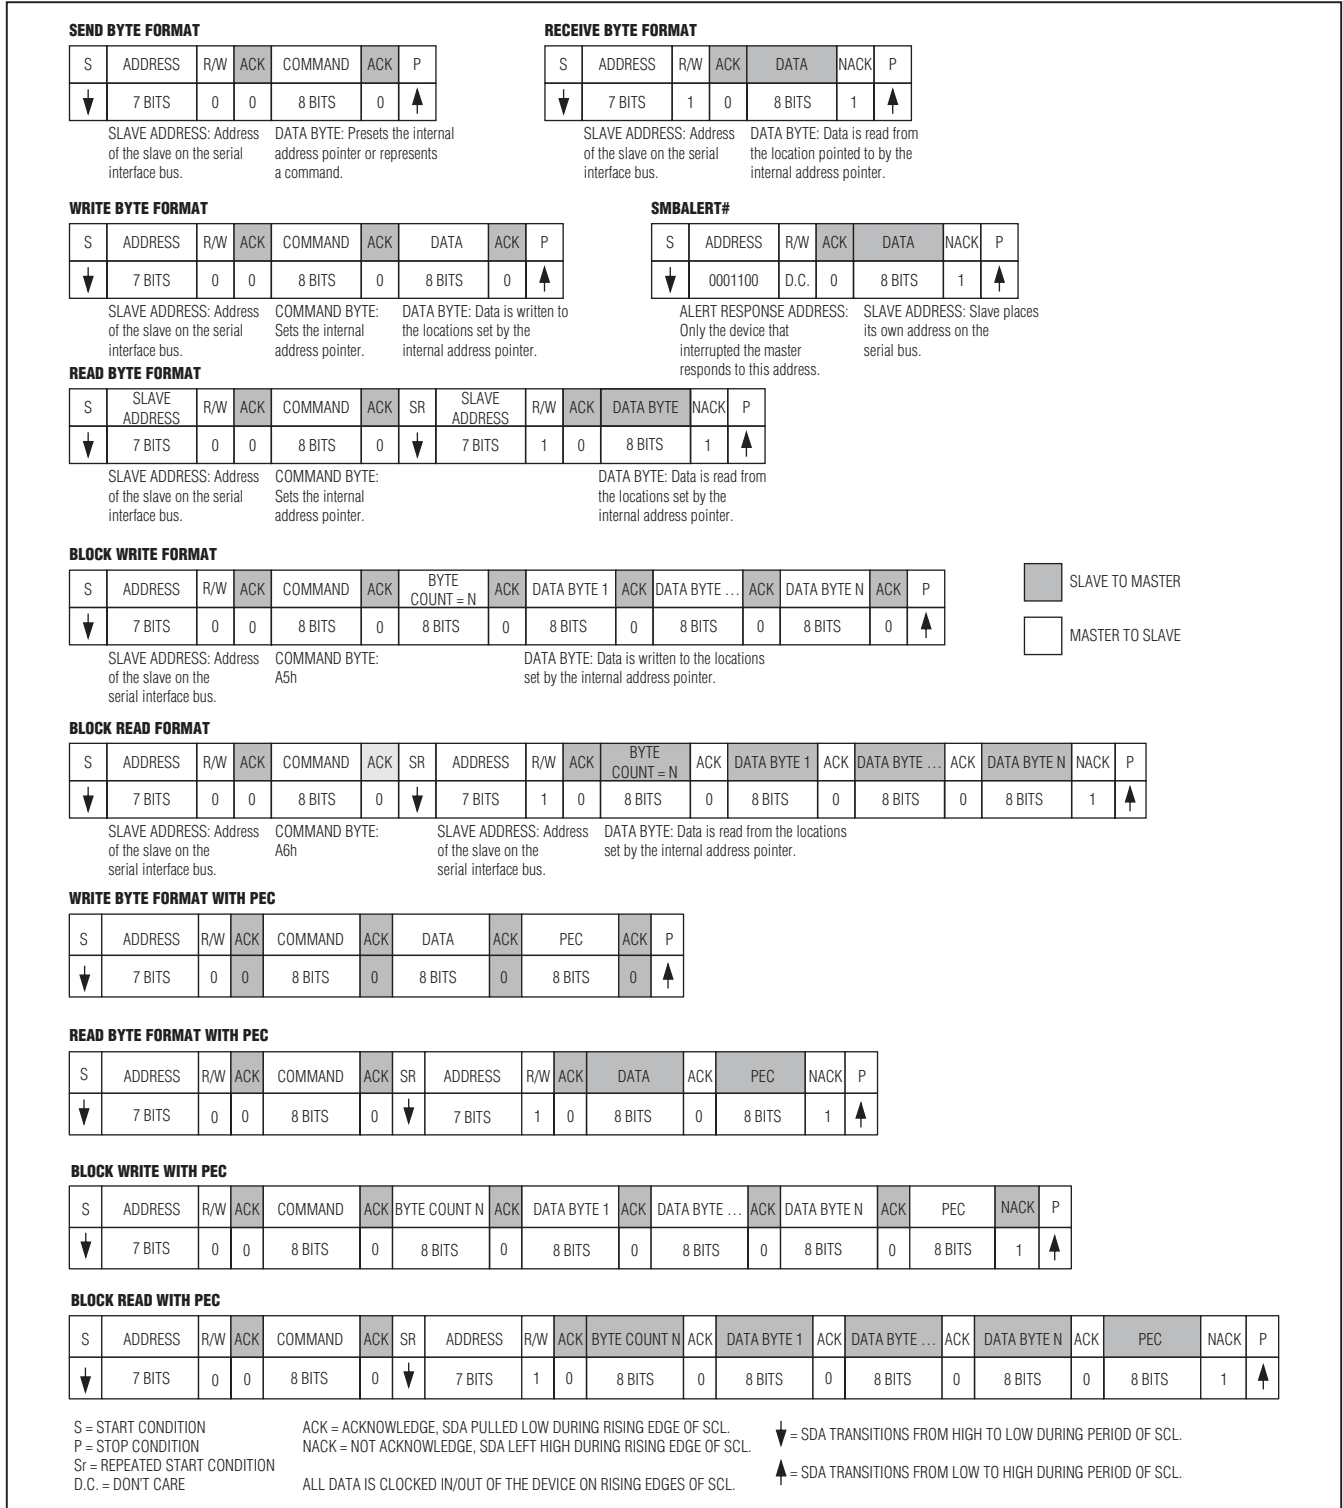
SEND BYTE FORMAT

| S | ADDRESS | R/W | ACK | COMMAND | ACK | P |
|---|---|---|---|---|---|---|
| ↓ | 7 BITS | 0 | 0 | 8 BITS | 0 | ↑ |

SLAVE ADDRESS: Address of the slave on the serial interface bus.
DATA BYTE: Presets the internal address pointer or represents a command.

RECEIVE BYTE FORMAT

| S | ADDRESS | R/W | ACK | DATA | NACK | P |
|---|---|---|---|---|---|---|
| ↓ | 7 BITS | 1 | 0 | 8 BITS | 1 | ↑ |

SLAVE ADDRESS: Address of the slave on the serial interface bus.
DATA BYTE: Data is read from the location pointed to by the internal address pointer.

WRITE BYTE FORMAT

| S | ADDRESS | R/W | ACK | COMMAND | ACK | DATA | ACK | P |
|---|---|---|---|---|---|---|---|---|
| ↓ | 7 BITS | 0 | 0 | 8 BITS | 0 | 8 BITS | 0 | ↑ |

SLAVE ADDRESS: Address of the slave on the serial interface bus.
COMMAND BYTE: Sets the internal address pointer.
DATA BYTE: Data is written to the locations set by the internal address pointer.

SMBALERT#

| S | ADDRESS | R/W | ACK | DATA | NACK | P |
|---|---|---|---|---|---|---|
| ↓ | 0001100 | D.C. | 0 | 8 BITS | 1 | ↑ |

ALERT RESPONSE ADDRESS: Only the device that interrupted the master responds to this address.
SLAVE ADDRESS: Slave places its own address on the serial bus.

READ BYTE FORMAT

| S | SLAVE ADDRESS | R/W | ACK | COMMAND | ACK | SR | SLAVE ADDRESS | R/W | ACK | DATA BYTE | NACK | P |
|---|---|---|---|---|---|---|---|---|---|---|---|---|
| ↓ | 7 BITS | 0 | 0 | 8 BITS | 0 | ↓ | 7 BITS | 1 | 0 | 8 BITS | 1 | ↑ |

SLAVE ADDRESS: Address of the slave on the serial interface bus.
COMMAND BYTE: Sets the internal address pointer.
DATA BYTE: Data is read from the locations set by the internal address pointer.

BLOCK WRITE FORMAT

| S | ADDRESS | R/W | ACK | COMMAND | ACK | BYTE COUNT = N | ACK | DATA BYTE 1 | ACK | DATA BYTE … | ACK | DATA BYTE N | ACK | P |
|---|---|---|---|---|---|---|---|---|---|---|---|---|---|---|
| ↓ | 7 BITS | 0 | 0 | 8 BITS | 0 | 8 BITS | 0 | 8 BITS | 0 | 8 BITS | 0 | 8 BITS | 0 | ↑ |

SLAVE ADDRESS: Address of the slave on the serial interface bus.
COMMAND BYTE: A5h
DATA BYTE: Data is written to the locations set by the internal address pointer.

SLAVE TO MASTER
MASTER TO SLAVE

BLOCK READ FORMAT

| S | ADDRESS | R/W | ACK | COMMAND | ACK | SR | ADDRESS | R/W | ACK | BYTE COUNT = N | ACK | DATA BYTE 1 | ACK | DATA BYTE … | ACK | DATA BYTE N | NACK | P |
|---|---|---|---|---|---|---|---|---|---|---|---|---|---|---|---|---|---|---|
| ↓ | 7 BITS | 0 | 0 | 8 BITS | 0 | ↓ | 7 BITS | 1 | 0 | 8 BITS | 0 | 8 BITS | 0 | 8 BITS | 0 | 8 BITS | 1 | ↑ |

SLAVE ADDRESS: Address of the slave on the serial interface bus.
COMMAND BYTE: A6h
SLAVE ADDRESS: Address of the slave on the serial interface bus.
DATA BYTE: Data is read from the locations set by the internal address pointer.

WRITE BYTE FORMAT WITH PEC

| S | ADDRESS | R/W | ACK | COMMAND | ACK | DATA | ACK | PEC | ACK | P |
|---|---|---|---|---|---|---|---|---|---|---|
| ↓ | 7 BITS | 0 | 0 | 8 BITS | 0 | 8 BITS | 0 | 8 BITS | 0 | ↑ |

READ BYTE FORMAT WITH PEC

| S | ADDRESS | R/W | ACK | COMMAND | ACK | SR | ADDRESS | R/W | ACK | DATA | ACK | PEC | NACK | P |
|---|---|---|---|---|---|---|---|---|---|---|---|---|---|---|
| ↓ | 7 BITS | 0 | 0 | 8 BITS | 0 | ↓ | 7 BITS | 1 | 0 | 8 BITS | 0 | 8 BITS | 1 | ↑ |

BLOCK WRITE WITH PEC

| S | ADDRESS | R/W | ACK | COMMAND | ACK | BYTE COUNT N | ACK | DATA BYTE 1 | ACK | DATA BYTE … | ACK | DATA BYTE N | ACK | PEC | NACK | P |
|---|---|---|---|---|---|---|---|---|---|---|---|---|---|---|---|---|
| ↓ | 7 BITS | 0 | 0 | 8 BITS | 0 | 8 BITS | 0 | 8 BITS | 0 | 8 BITS | 0 | 8 BITS | 0 | 8 BITS | 1 | ↑ |

BLOCK READ WITH PEC

| S | ADDRESS | R/W | ACK | COMMAND | ACK | SR | ADDRESS | R/W | ACK | BYTE COUNT N | ACK | DATA BYTE 1 | ACK | DATA BYTE … | ACK | DATA BYTE N | ACK | PEC | NACK | P |
|---|---|---|---|---|---|---|---|---|---|---|---|---|---|---|---|---|---|---|---|---|
| ↓ | 7 BITS | 0 | 0 | 8 BITS | 0 | ↓ | 7 BITS | 1 | 0 | 8 BITS | 0 | 8 BITS | 0 | 8 BITS | 0 | 8 BITS | 0 | 8 BITS | 1 | ↑ |

S = START CONDITION
P = STOP CONDITION
Sr = REPEATED START CONDITION
D.C. = DON'T CARE

ACK = ACKNOWLEDGE, SDA PULLED LOW DURING RISING EDGE OF SCL.
NACK = NOT ACKNOWLEDGE, SDA LEFT HIGH DURING RISING EDGE OF SCL.

ALL DATA IS CLOCKED IN/OUT OF THE DEVICE ON RISING EDGES OF SCL.

↓ = SDA TRANSITIONS FROM HIGH TO LOW DURING PERIOD OF SCL.

↑ = SDA TRANSITIONS FROM LOW TO HIGH DURING PERIOD OF SCL.